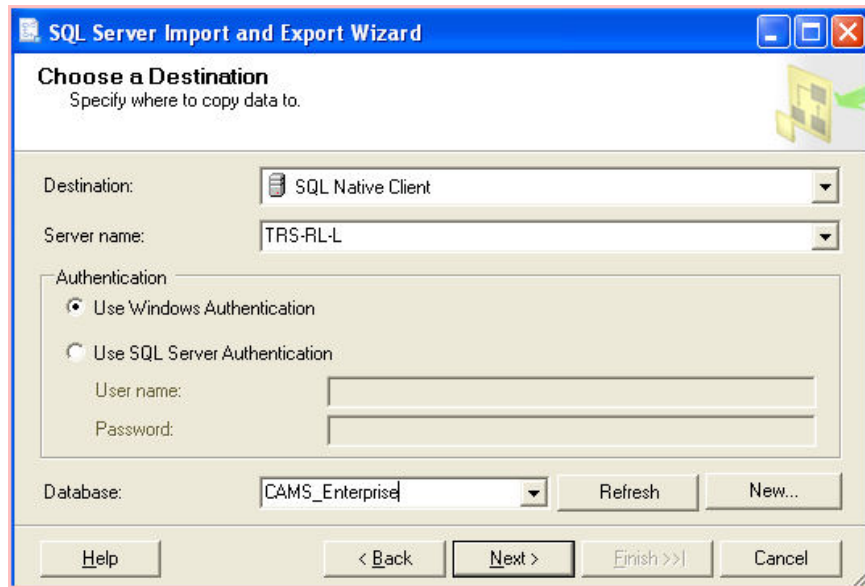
SQL Server Import and Export Wizard

Choose a Destination
Specify where to copy data to.

Destination: SQL Native Client

Server name: TRS-RL-L

Authentication
Use Windows Authentication
Use SQL Server Authentication
User name:
Password:

Database: CAMS_Enterprise
Refresh
New...

Help
< Back
Next >
Finish >>|
Cancel